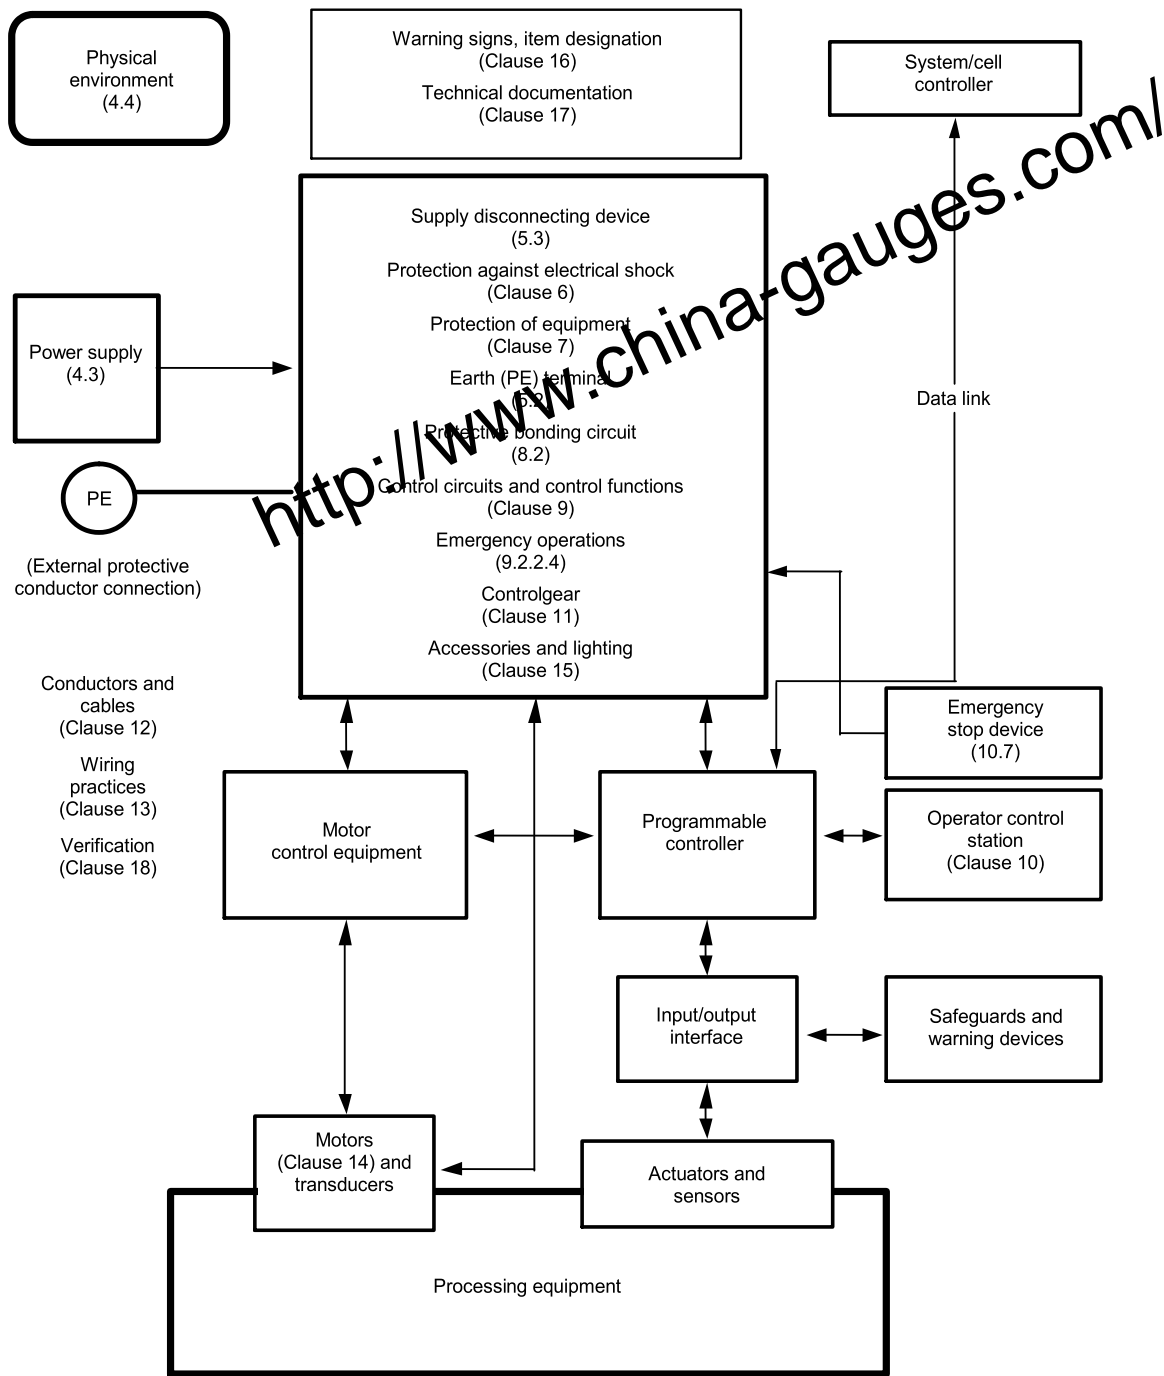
Physical environment (4.4)

Warning signs, item designation (Clause 16)

Technical documentation (Clause 17)

System/cell controller

Supply disconnecting device (5.3)

Protection against electrical shock (Clause 6)

Protection of equipment (Clause 7)

Earth (PE) terminal (5.2)

Protective bonding circuit (8.2)

Control circuits and control functions (Clause 9)

Emergency operations (9.2.2.4)

Controlgear (Clause 11)

Accessories and lighting (Clause 15)

Power supply (4.3)

PE

(External protective conductor connection)

Data link

http://www.china-gauges.com/

Conductors and cables (Clause 12)

Wiring practices (Clause 13)

Verification (Clause 18)

Emergency stop device (10.7)

Motor control equipment

Programmable controller

Operator control station (Clause 10)

Input/output interface

Safeguards and warning devices

Motors (Clause 14) and transducers

Actuators and sensors

Processing equipment